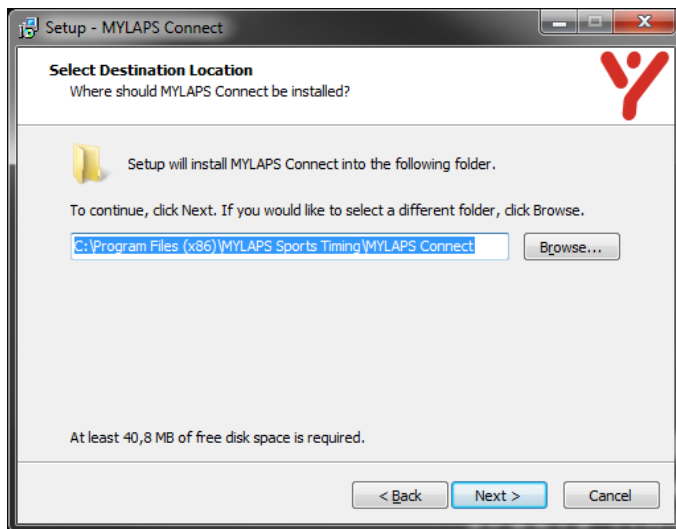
Setup - MYLAPS Connect

Select Destination Location
Where should MYLAPS Connect be installed?

Setup will install MYLAPS Connect into the following folder.

To continue, click Next. If you would like to select a different folder, click Browse.

C:\Program Files (x86)\MYLAPS Sports Timing\MYLAPS Connect

Browse...

At least 40,8 MB of free disk space is required.

< Back
Next >
Cancel